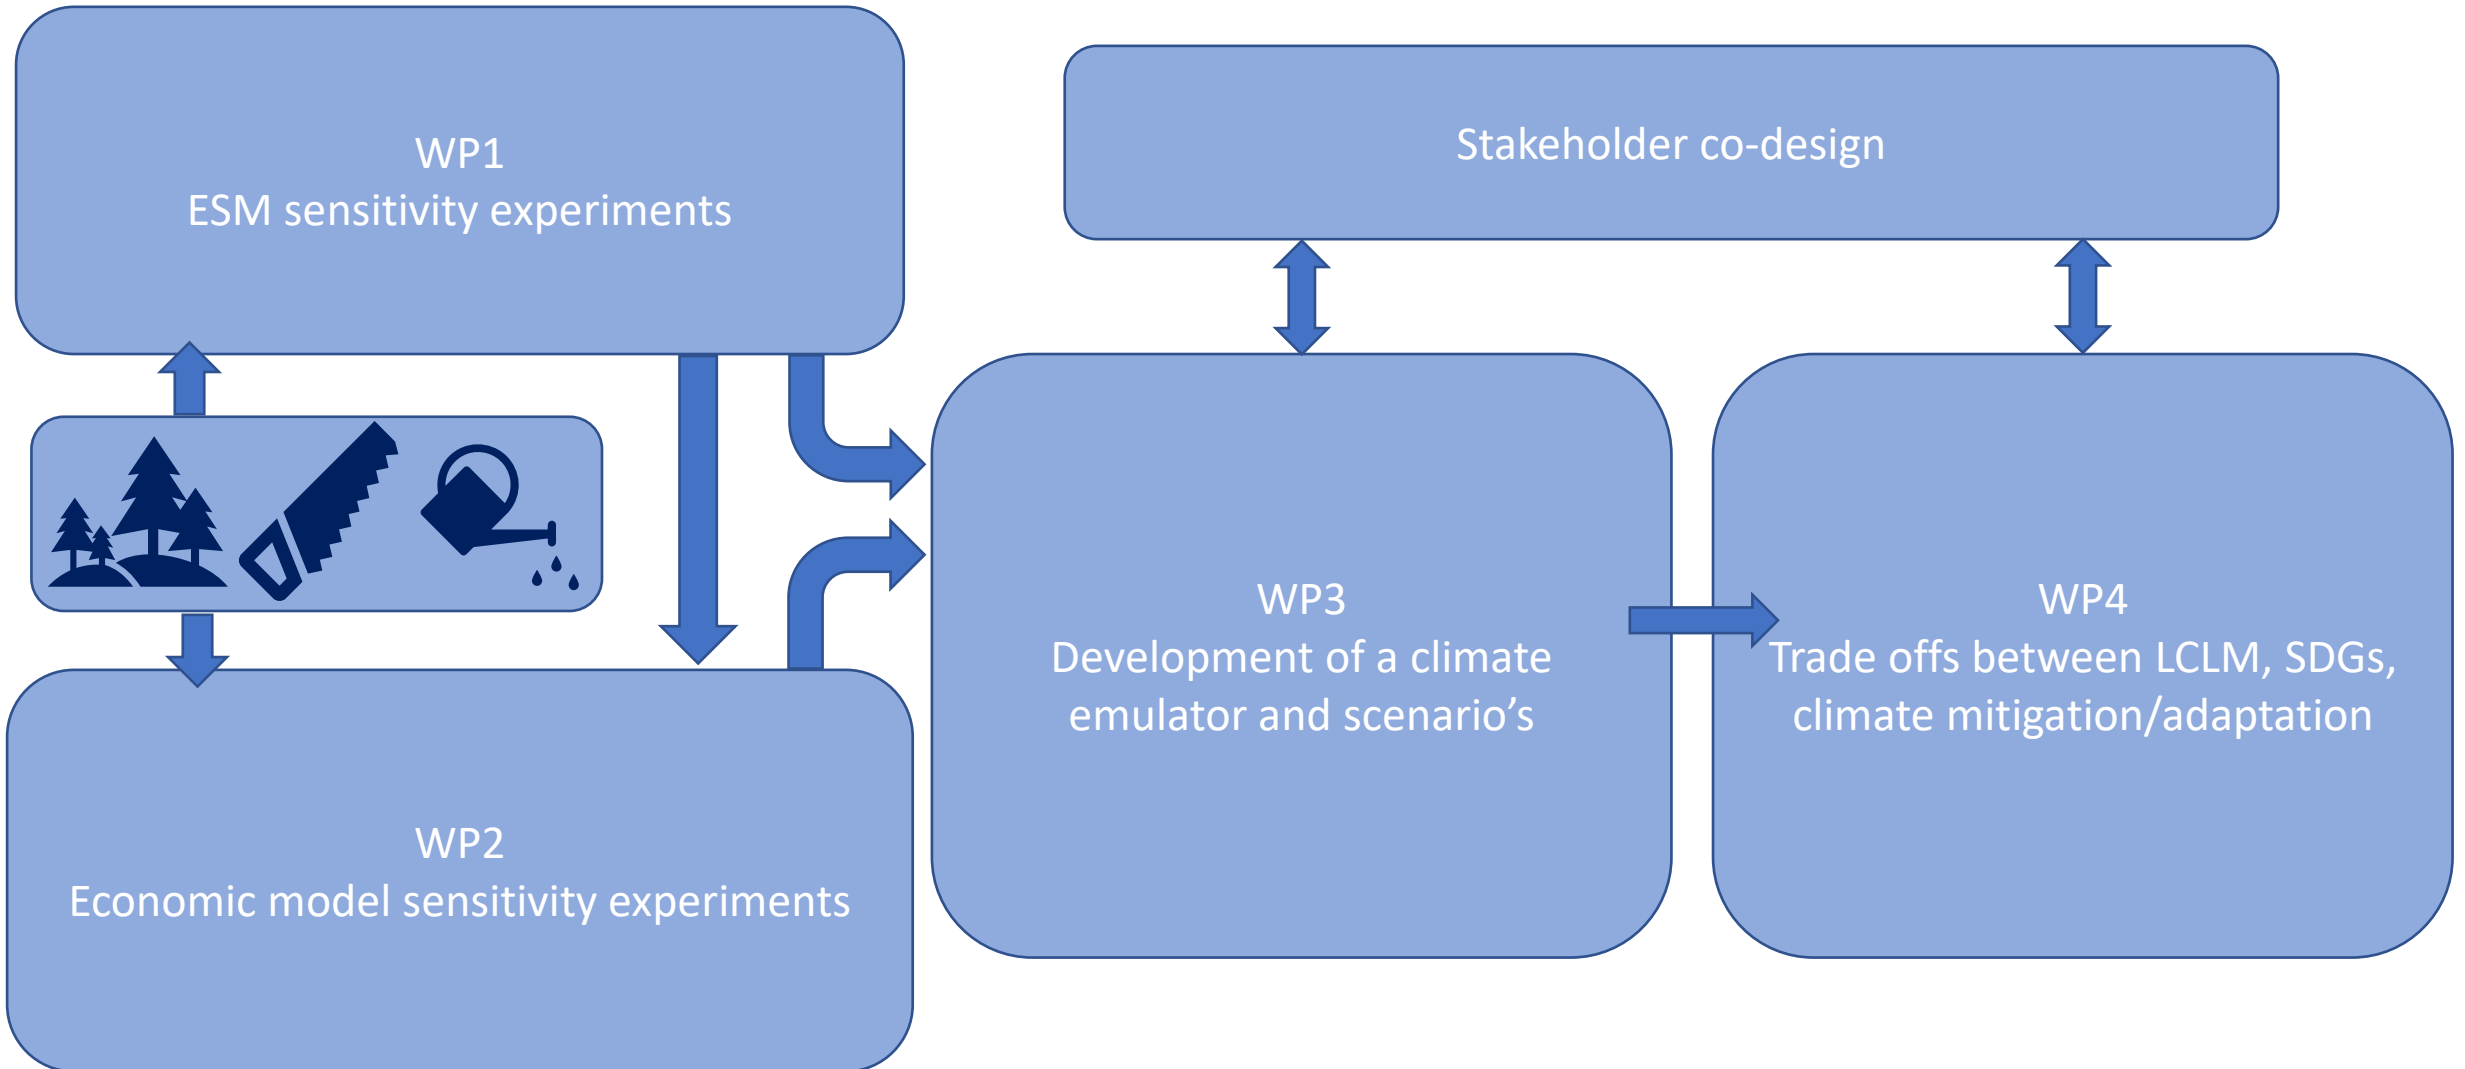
WP1
ESM sensitivity experiments

Stakeholder co-design

WP3
Development of a climate emulator and scenario’s

WP4
Trade offs between LCLM, SDGs, climate mitigation/adaptation

WP2
Economic model sensitivity experiments